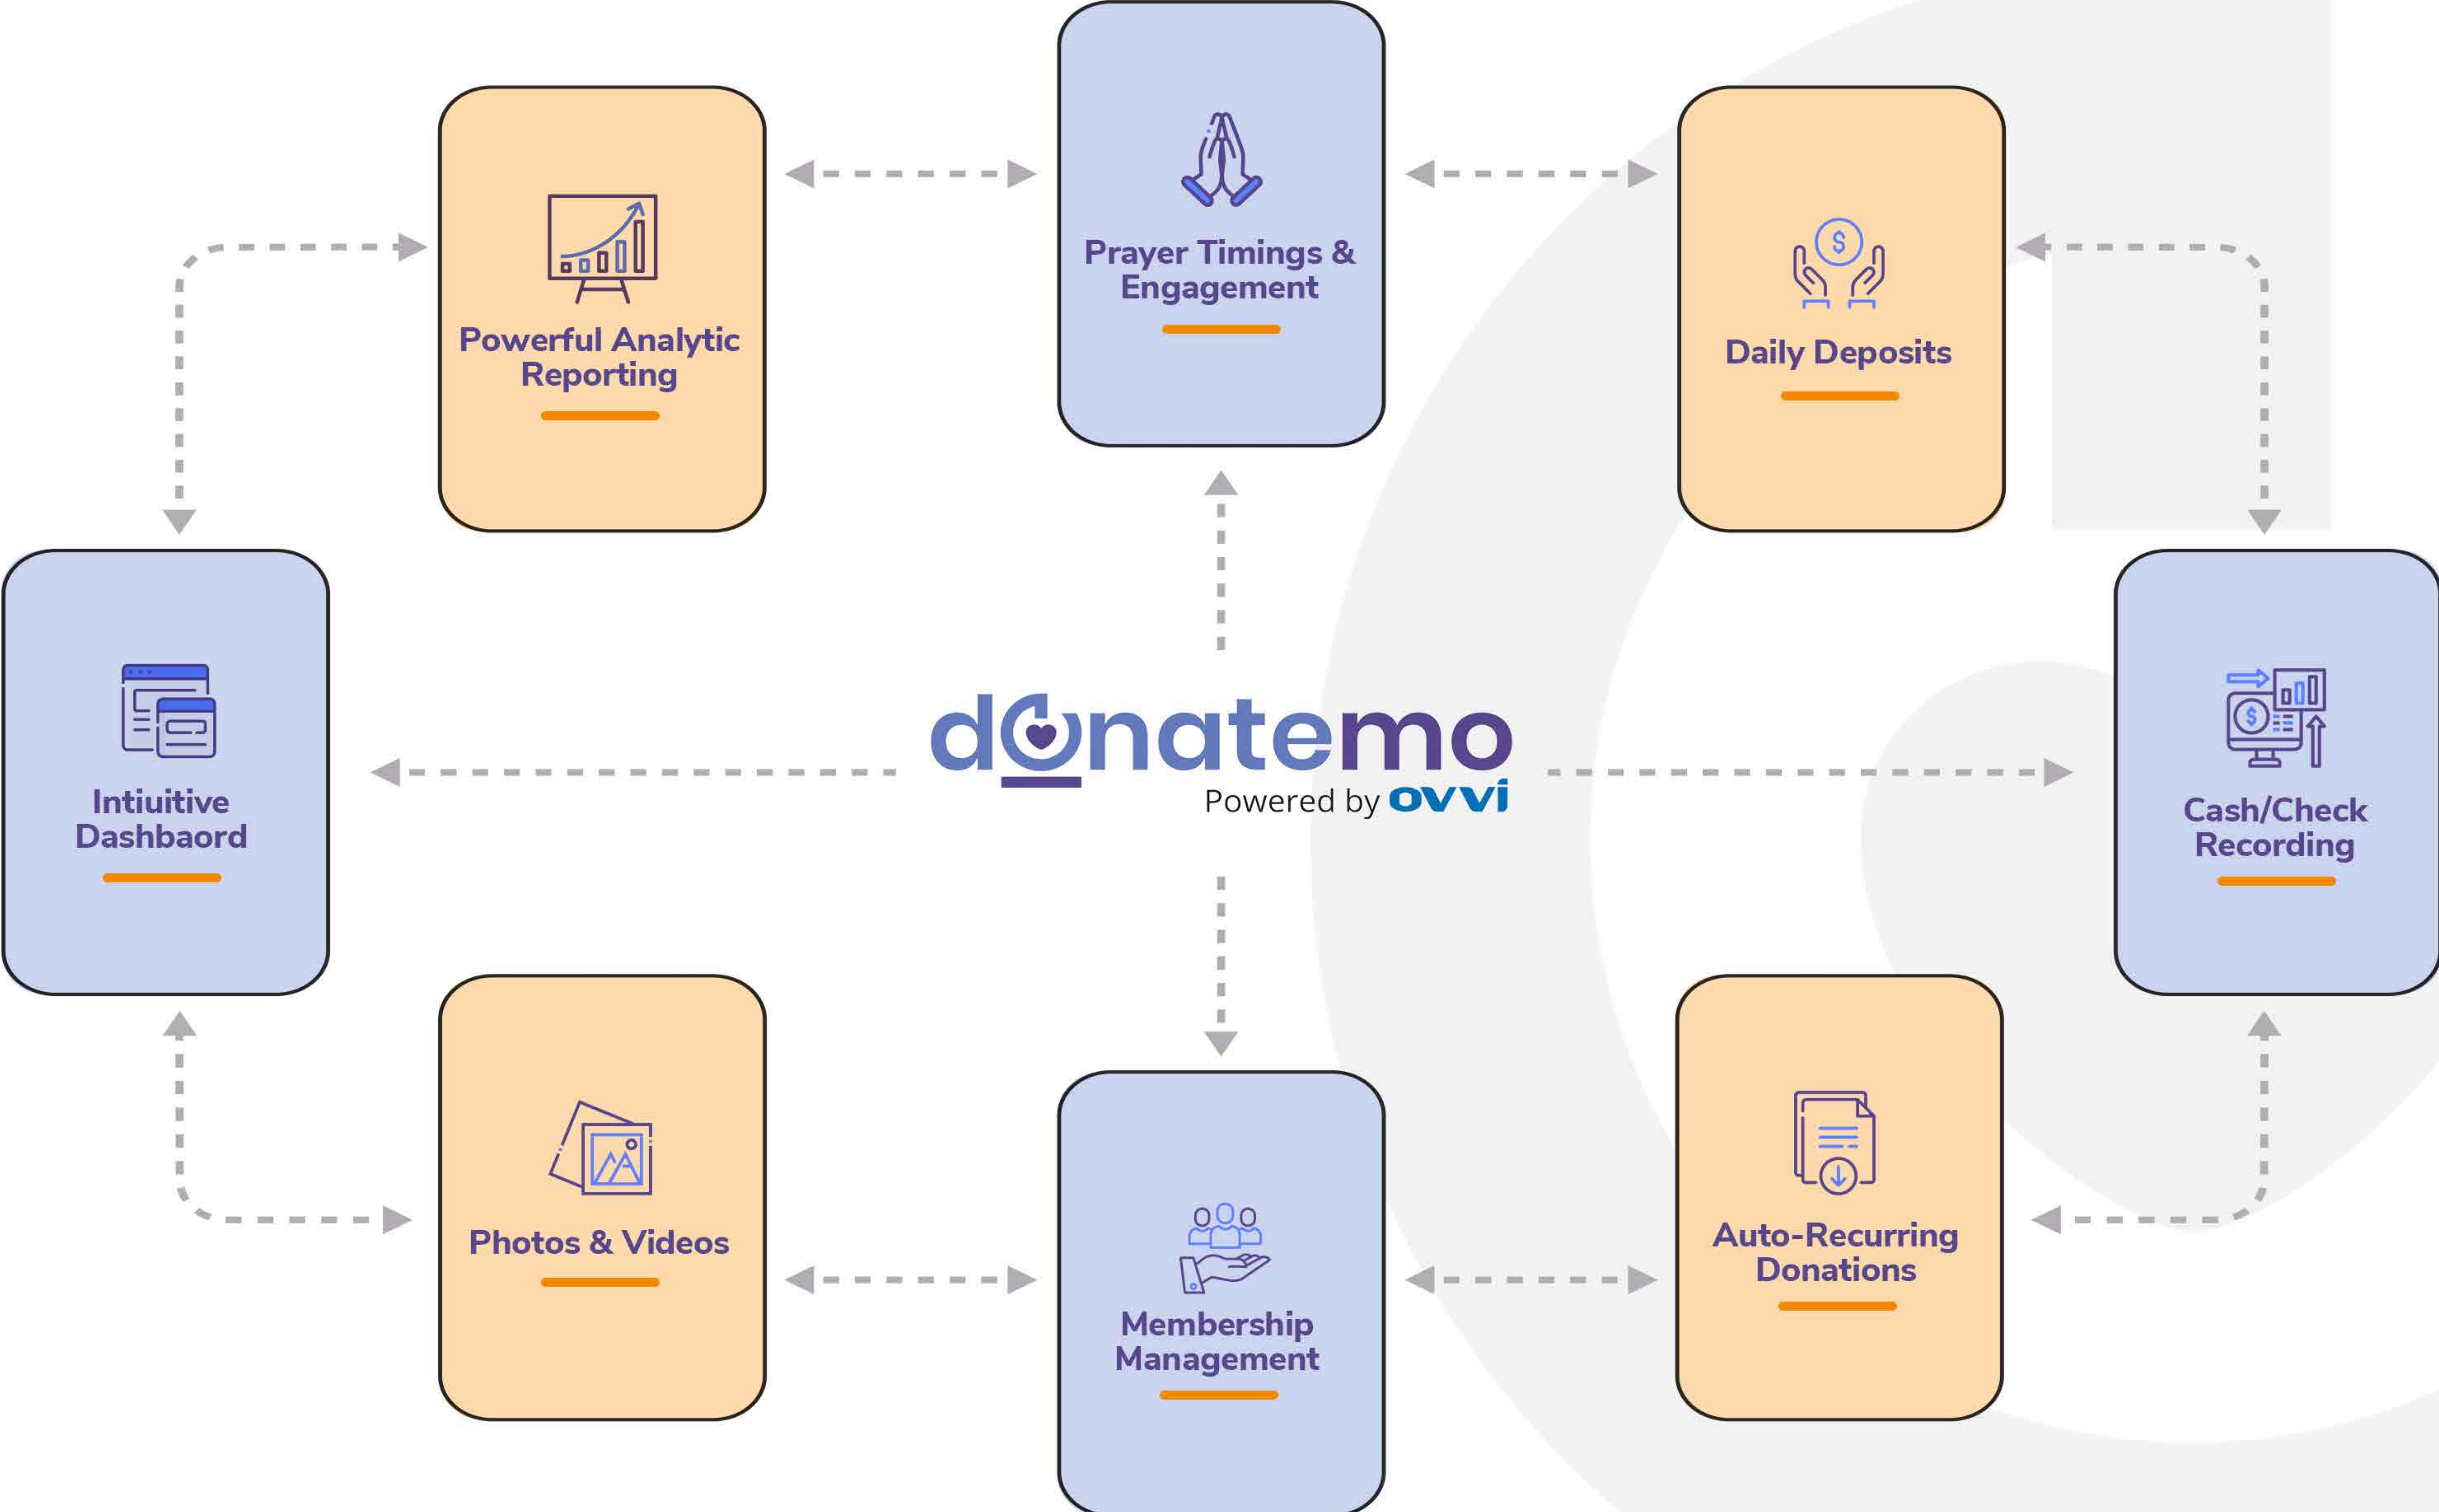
Powerful Analytic Reporting

Prayer Timings & Engagement

Daily Deposits

Intiuitive Dashbaord

donatemo
Powered by ovvi

Cash/Check Recording

Photos & Videos

Membership Management

Auto-Recurring Donations